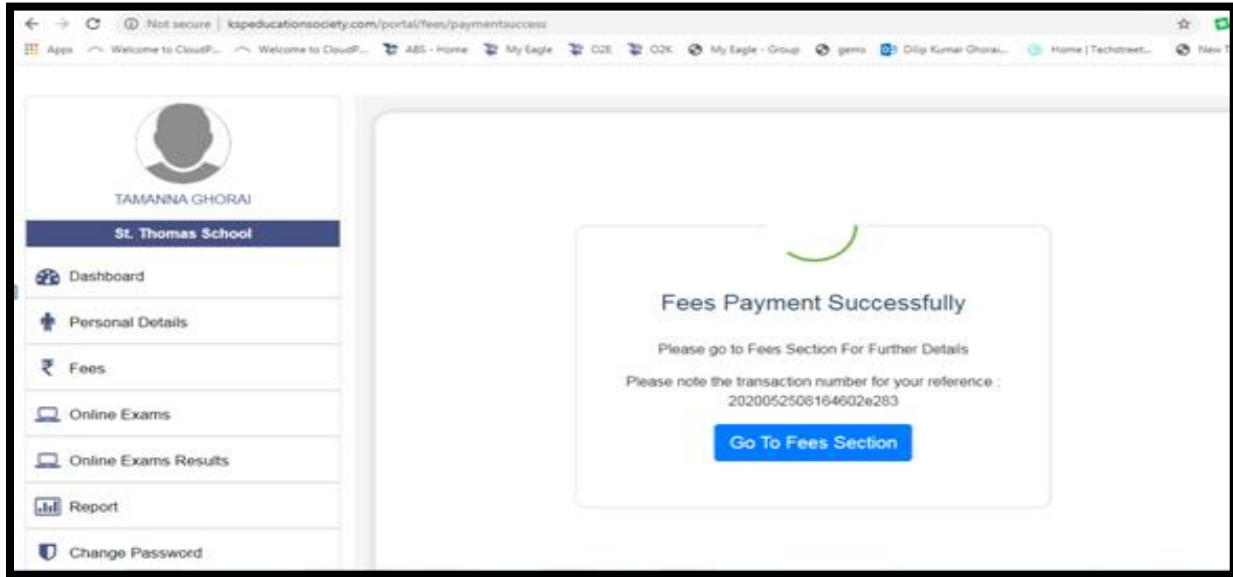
Not secure | kspeducationsociety.com/portal/fees/paymentsuccess

Apps Welcome to CloudP... Welcome to CloudP... ABS - Home My Eagle O2E O2K My Eagle - Group gems Dilip Kumar Ghorai... Home | Techstreet... New T

TAMANNA GHORAI

St. Thomas School

Dashboard

Personal Details

₹ Fees

Online Exams

Online Exams Results

Report

Change Password

Fees Payment Successfully

Please go to Fees Section For Further Details

Please note the transaction number for your reference : 20200525081646O2e283

Go To Fees Section